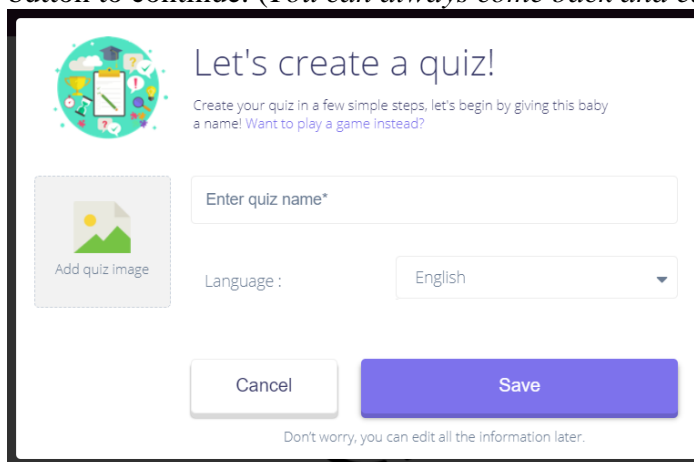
button to continue. (You can always come back and e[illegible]

Let's create a quiz!

Create your quiz in a few simple steps, let's begin by giving this baby a name! Want to play a game instead?

Add quiz image

Enter quiz name*

Language :

English

Cancel

Save

Don't worry, you can edit all the information later.